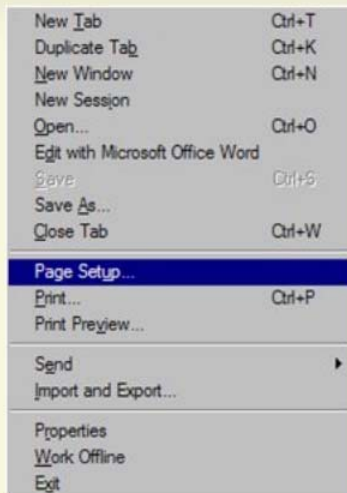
New Tab Ctrl+T
Duplicate Tab Ctrl+K
New Window Ctrl+N
New Session
Open... Ctrl+O
Edit with Microsoft Office Word
Save Ctrl+S
Save As...
Close Tab Ctrl+W

Page Setup...
Print... Ctrl+P
Print Preview...

Send
Import and Export...

Properties
Work Offline
Exit